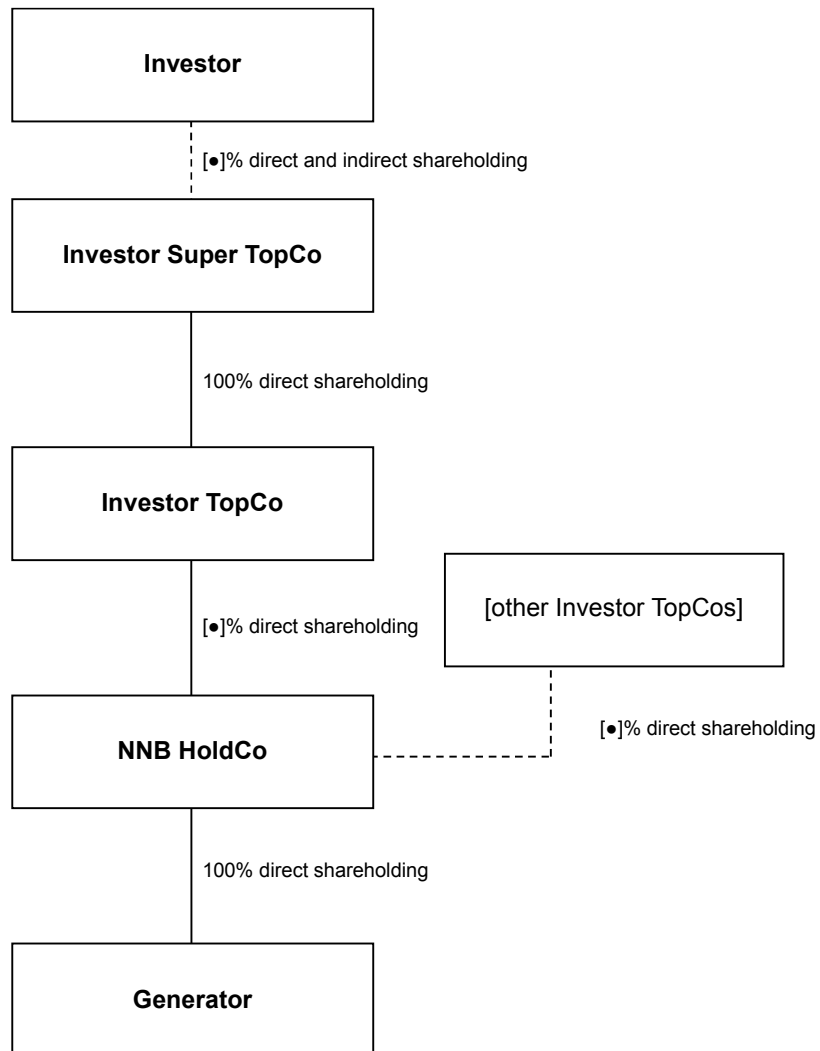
Investor

[●]% direct and indirect shareholding

Investor Super TopCo

100% direct shareholding

Investor TopCo

[●]% direct shareholding

[other Investor TopCos]

[●]% direct shareholding

NNB HoldCo

100% direct shareholding

Generator